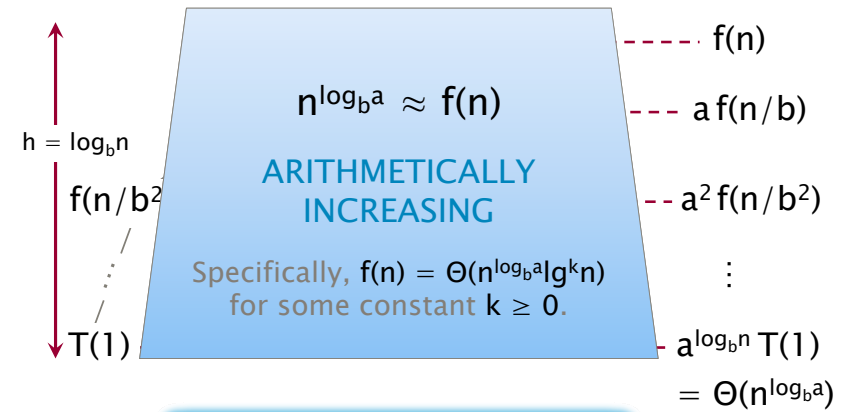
$h = \log_b n$

$f(n/b^2$

$T(1)$

$n^{\log_b a} \approx f(n)$

ARITHMETICALLY INCREASING

Specifically, $f(n) = \Theta(n^{\log_b a} \lg^k n)$ for some constant $k \geq 0$.

$f(n)$

$a\,f(n/b)$

$a^2\,f(n/b^2)$

$\vdots$

$a^{\log_b n}\,T(1)$

$= \Theta(n^{\log_b a})$